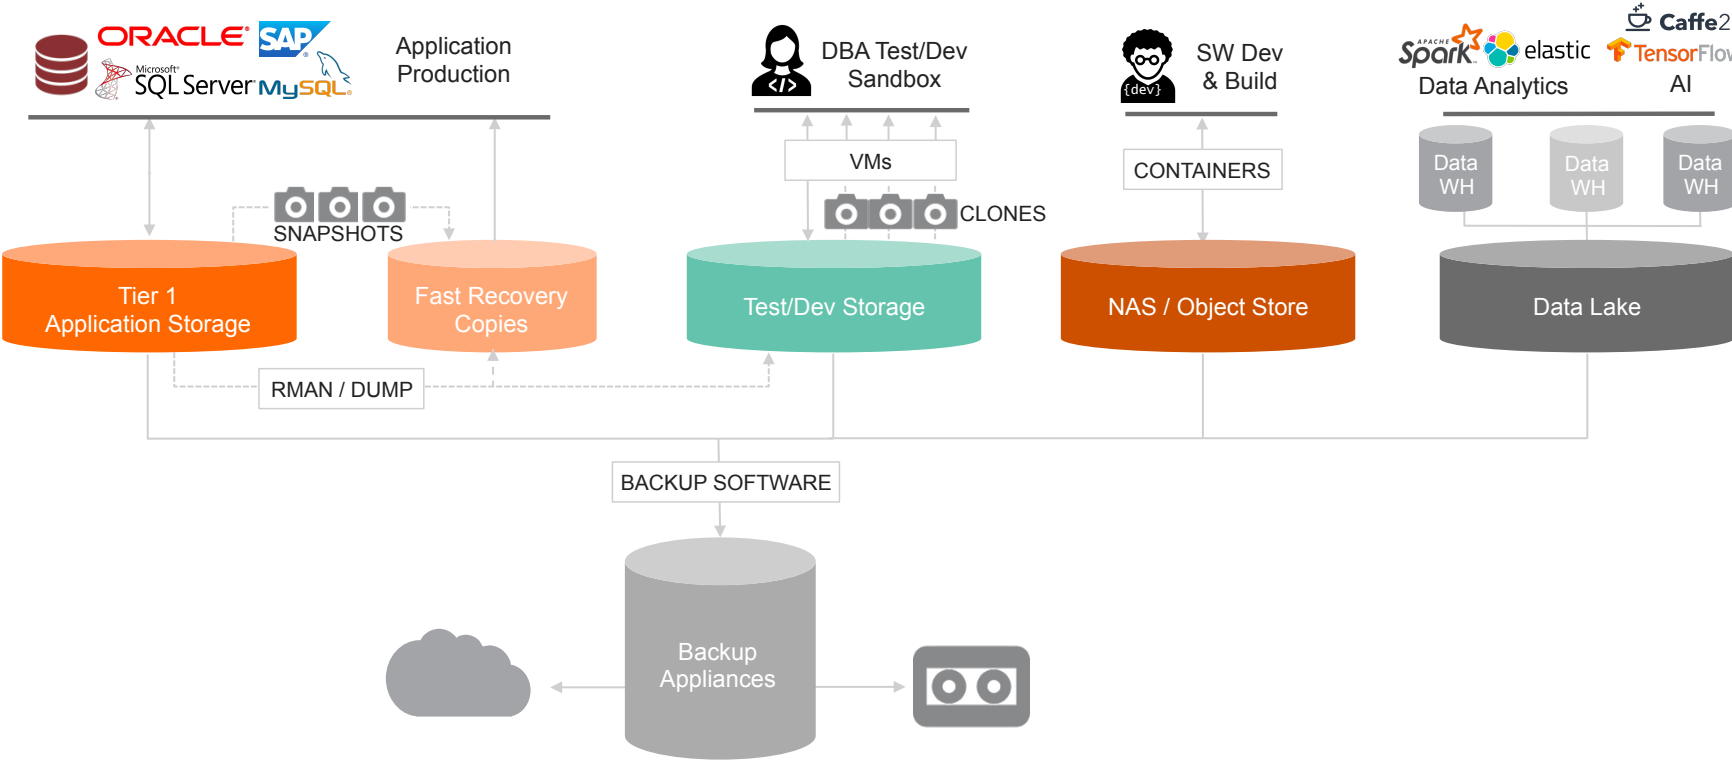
ORACLE SAP
Microsoft SQL Server MySQL

Application Production

</> DBA Test/Dev Sandbox

{dev} SW Dev & Build

APACHE Spark elastic
Caffe2
TensorFlow

Data Analytics

AI

Data WH

Data WH

Data WH

VMs

CONTAINERS

SNAPSHOTS

CLONES

Tier 1 Application Storage

Fast Recovery Copies

Test/Dev Storage

NAS / Object Store

Data Lake

RMAN / DUMP

BACKUP SOFTWARE

Backup Appliances